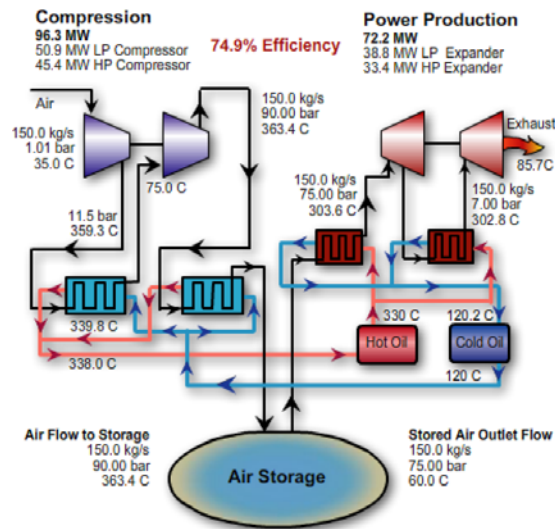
Compression
96.3 MW
50.9 MW LP Compressor
45.4 MW HP Compressor

74.9% Efficiency

Power Production
72.2 MW
38.8 MW LP Expander
33.4 MW HP Expander

Air
150.0 kg/s
1.01 bar
35.0 C

75.0 C

150.0 kg/s
90.00 bar
363.4 C

Exhaust
85.7C

150.0 kg/s
75.00 bar
303.6 C

150.0 kg/s
7.00 bar
302.8 C

11.5 bar
359.3 C

339.8 C

330 C

120.2 C

Hot Oil

Cold Oil

338.0 C

120 C

Air Flow to Storage
150.0 kg/s
90.00 bar
363.4 C

Air Storage

Stored Air Outlet Flow
150.0 kg/s
75.00 bar
60.0 C